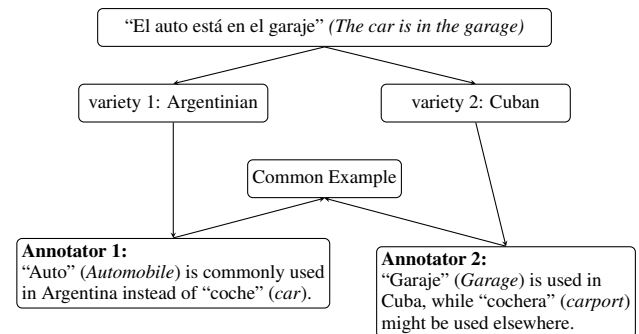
"El auto está en el garaje" *(The car is in the garage)*

variety 1: Argentinian

variety 2: Cuban

Common Example

**Annotator 1:**
"Auto" (*Automobile*) is commonly used in Argentina instead of "coche" (*car*).

**Annotator 2:**
"Garaje" (*Garage*) is used in Cuba, while "cochera" (*carport*) might be used elsewhere.